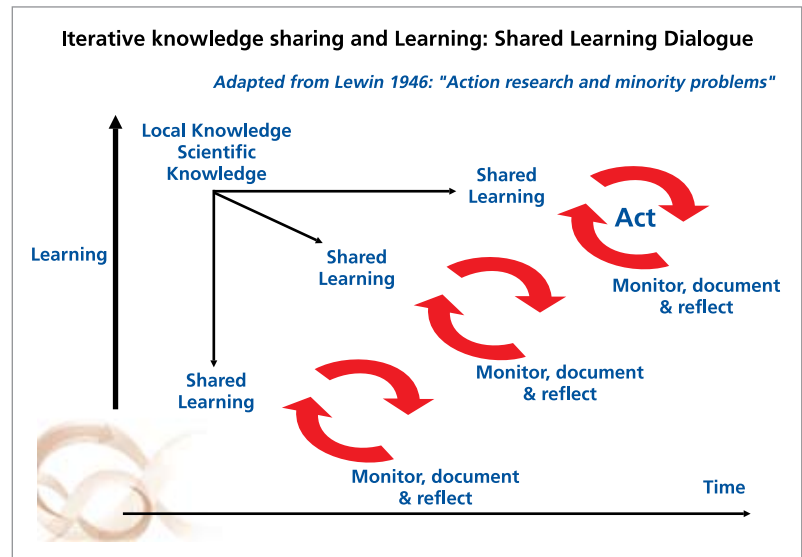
Iterative knowledge sharing and Learning: Shared Learning Dialogue

Adapted from Lewin 1946: "Action research and minority problems"

Local Knowledge
Scientific
Knowledge

Learning

Shared
Learning

Shared
Learning

Act

Shared
Learning

Monitor, document
& reflect

Monitor, document
& reflect

Monitor, document
& reflect

Time